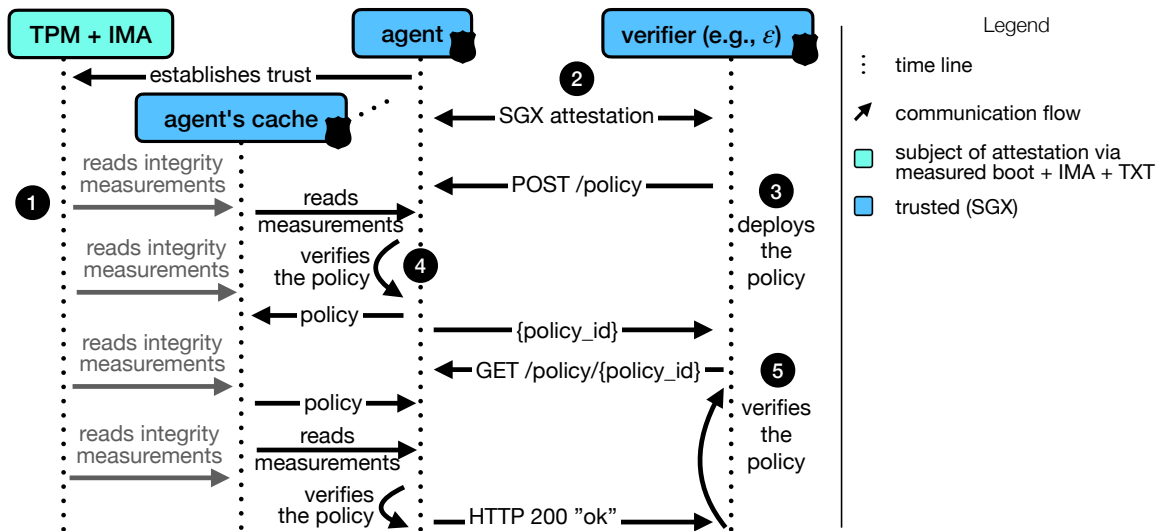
TPM + IMA

agent

verifier (e.g., $\mathcal{E}$)

Legend

time line

communication flow

subject of attestation via measured boot + IMA + TXT

trusted (SGX)

establishes trust

2

agent's cache

SGX attestation

reads integrity measurements

1

reads measurements

POST /policy

3

deploys the policy

reads integrity measurements

verifies the policy

4

policy

{policy_id}

reads integrity measurements

GET /policy/{policy_id}

5

policy

verifies the policy

reads integrity measurements

reads measurements

verifies the policy

HTTP 200 "ok"